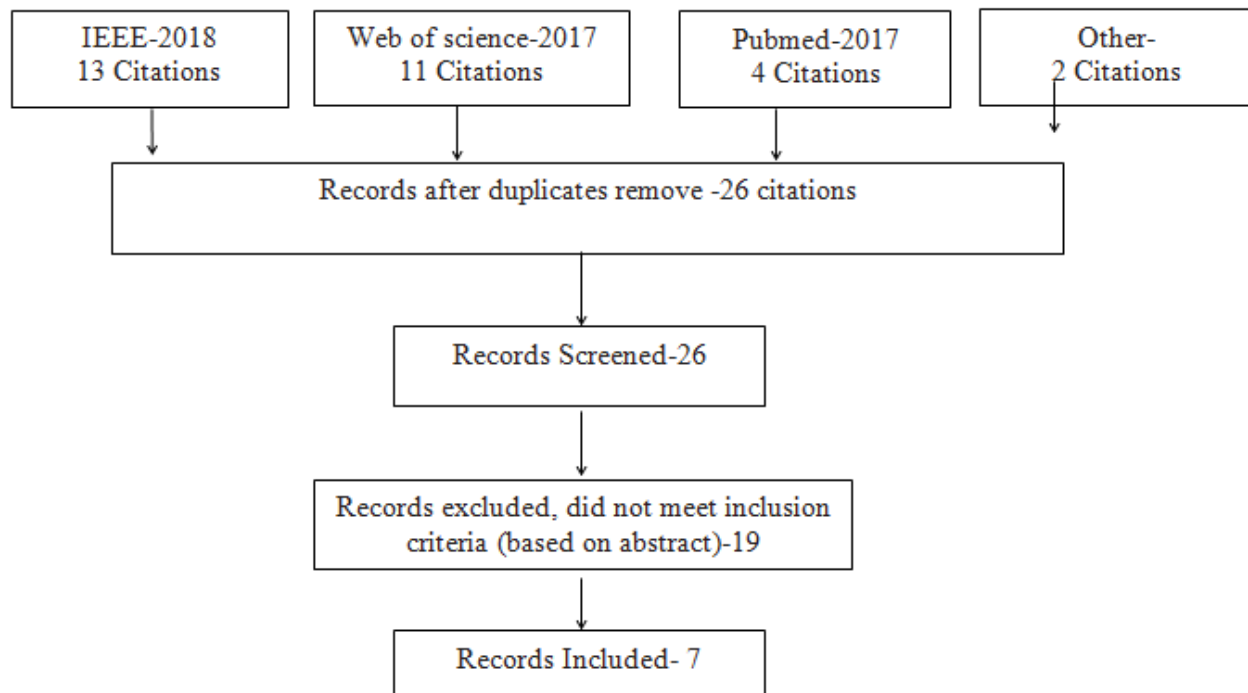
IEEE-2018
13 Citations

Web of science-2017
11 Citations

Pubmed-2017
4 Citations

Other-
2 Citations

Records after duplicates remove -26 citations

Records Screened-26

Records excluded, did not meet inclusion criteria (based on abstract)-19

Records Included- 7